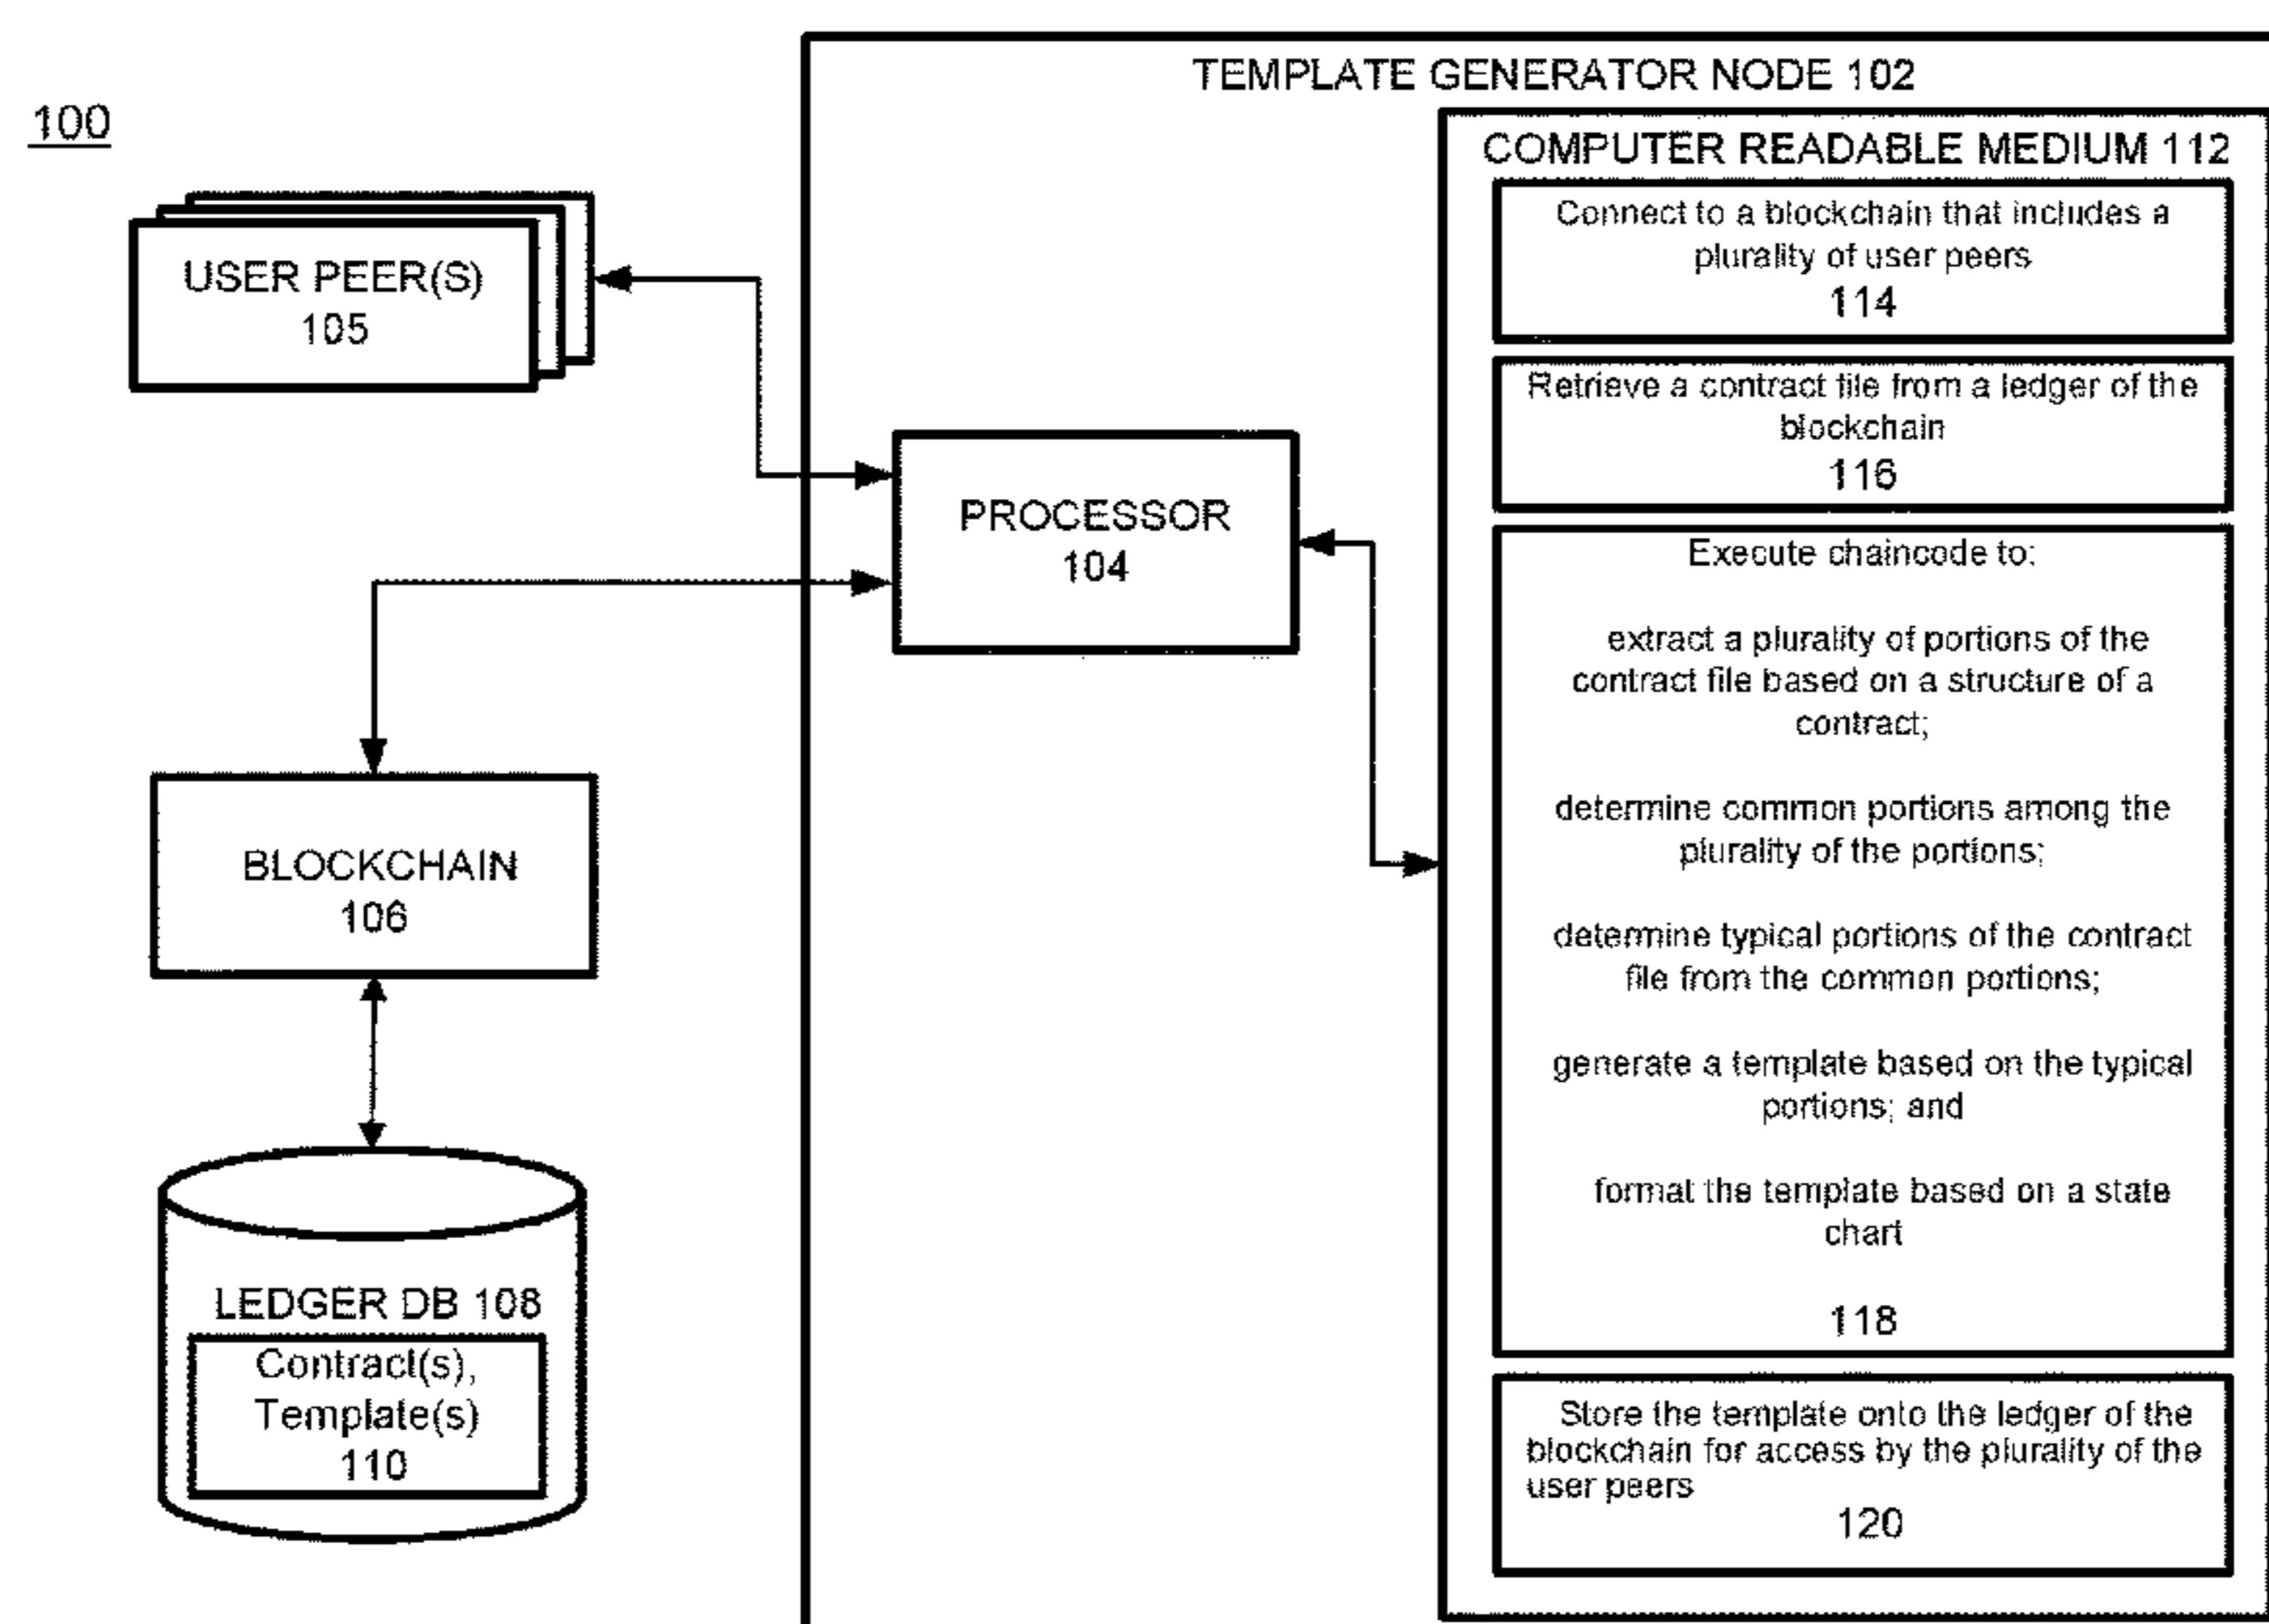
100

USER PEER(S)
105

BLOCKCHAIN
106

LEDGER DB 108

Contract(s), Template(s)
110

TEMPLATE GENERATOR NODE 102

PROCESSOR
104

COMPUTER READABLE MEDIUM 112

Connect to a blockchain that includes a plurality of user peers
114

Retrieve a contract file from a ledger of the blockchain
116

Execute chaincode to:

extract a plurality of portions of the contract file based on a structure of a contract;

determine common portions among the plurality of the portions;

determine typical portions of the contract file from the common portions;

generate a template based on the typical portions; and

format the template based on a state chart

118

Store the template onto the ledger of the blockchain for access by the plurality of the user peers
120